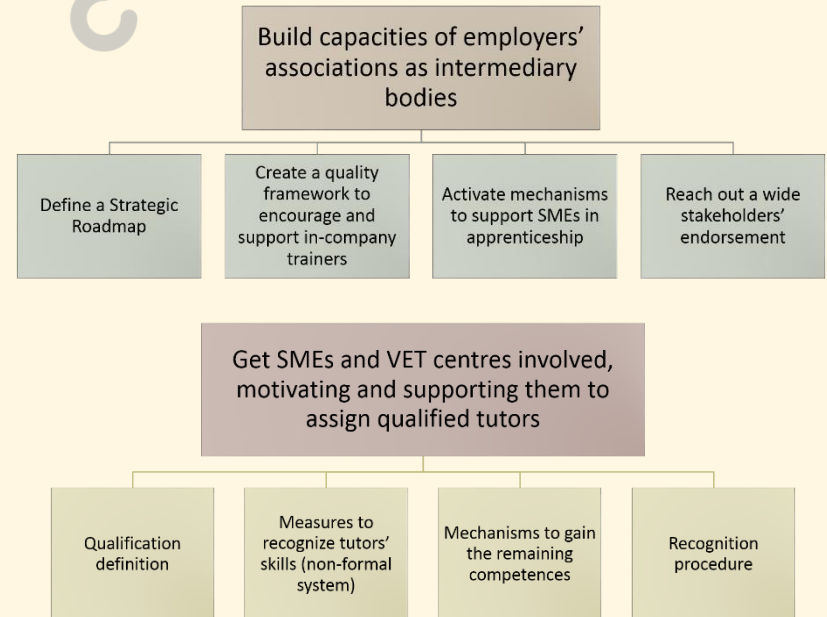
Build capacities of employers' associations as intermediary bodies

Define a Strategic Roadmap

Create a quality framework to encourage and support in-company trainers

Activate mechanisms to support SMEs in apprenticeship

Reach out a wide stakeholders' endorsement

Get SMEs and VET centres involved, motivating and supporting them to assign qualified tutors

Qualification definition

Measures to recognize tutors' skills (non-formal system)

Mechanisms to gain the remaining competences

Recognition procedure